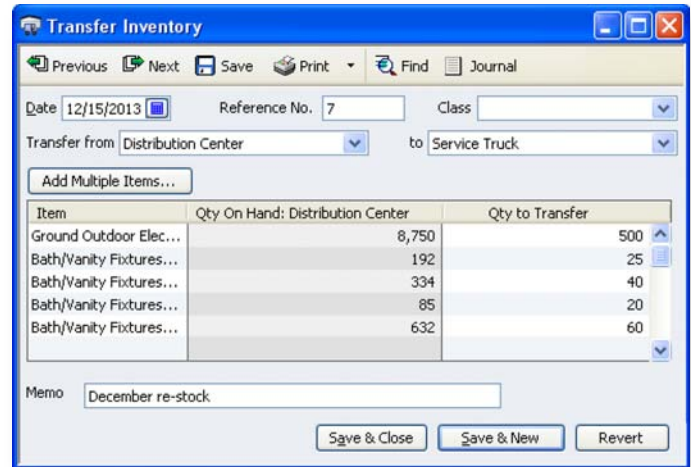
Transfer Inventory

Previous Next Save Print Find Journal

Date 12/15/2013 Reference No. 7 Class

Transfer from Distribution Center to Service Truck

Add Multiple Items...

| Item | Qty On Hand: Distribution Center | Qty to Transfer |
|---|---|---|
| Ground Outdoor Elec... | 8,750 | 500 |
| Bath/Vanity Fixtures... | 192 | 25 |
| Bath/Vanity Fixtures... | 334 | 40 |
| Bath/Vanity Fixtures... | 85 | 20 |
| Bath/Vanity Fixtures... | 632 | 60 |

Memo December re-stock

Save & Close Save & New Revert